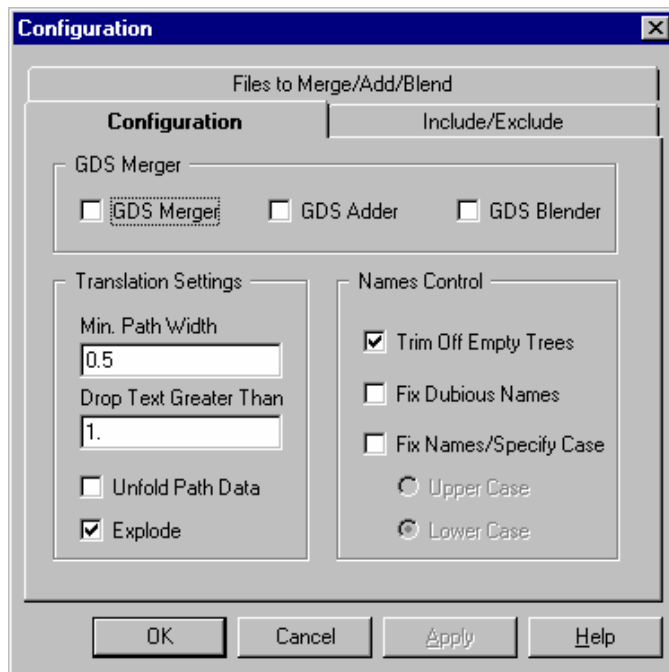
Configuration

Files to Merge/Add/Blend

Configuration

Include/Exclude

GDS Merger

GDS Merger

GDS Adder

GDS Blender

Translation Settings

Min. Path Width

0.5

Drop Text Greater Than

1.

Unfold Path Data

Explode

Names Control

Trim Off Empty Trees

Fix Dubious Names

Fix Names/Specify Case

Upper Case

Lower Case

OK

Cancel

Apply

Help